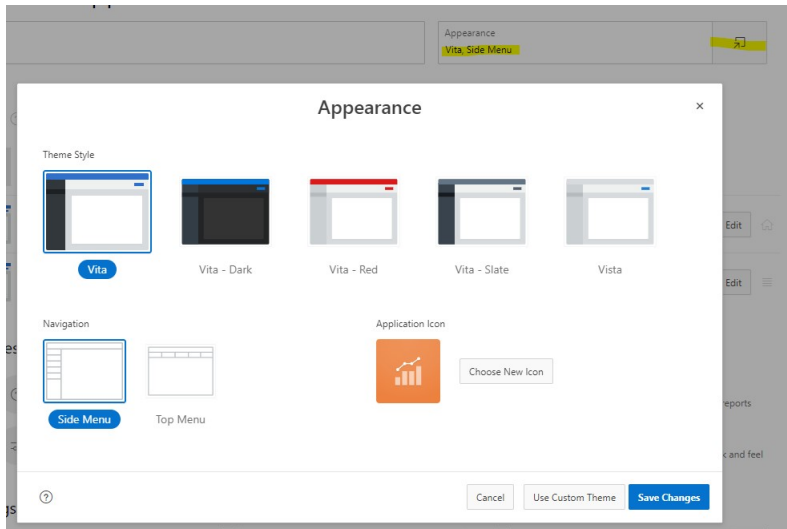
Appearance
Vita, Side Menu

Appearance

Theme Style

Vita
Vita - Dark
Vita - Red
Vita - Slate
Vista

Edit
Edit

Navigation

Side Menu
Top Menu

Application Icon

Choose New Icon

eports

k and feel

Cancel
Use Custom Theme
Save Changes